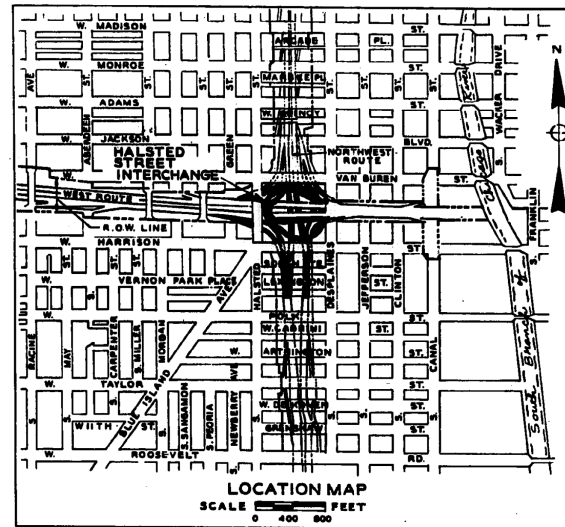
W. MADISON
ARCADE
PL.
ST.
N
W.
MONROE
MARBLE PL.
ST.
AVE
W.
ADAMS
ST.
ST.
WACKER DRIVE
Kinzie
JACKSON
ABERDEEN
W. QUINCY
ST.
HALSTED STREET INTERCHANGE
GREEN
NORTHWEST ROUTE
BLVD.
VAN BUREN
ST.
Chicago
WEST ROUTE
FRANKLIN
R.O.W. LINE
W.
HARRISON
ST.
ST.
ST.
ST.
SOUTH ROUTE
W.
VERNON PARK PLACE
LEXINGTON
ST.
JEFFERSON
CLINTON
POLK
W. CABRINI
ST.
ST.
RACINE
MAY
CARPENTER
S. MILLER
MORGAN
HALSTED
W.
DESPLAINES
ARTHINGTON
ST.
CANAL
TAYLOR
S. SANGAMON
AVE
NEWBERRY
W. DEKOVEN
ST.
South Branch
S. PEORIA
W11TH
ST.
BLUE ISLAND
GRENSHAW
ST.
ROOSEVELT
RD.
LOCATION MAP
SCALE FEET
0 400 800